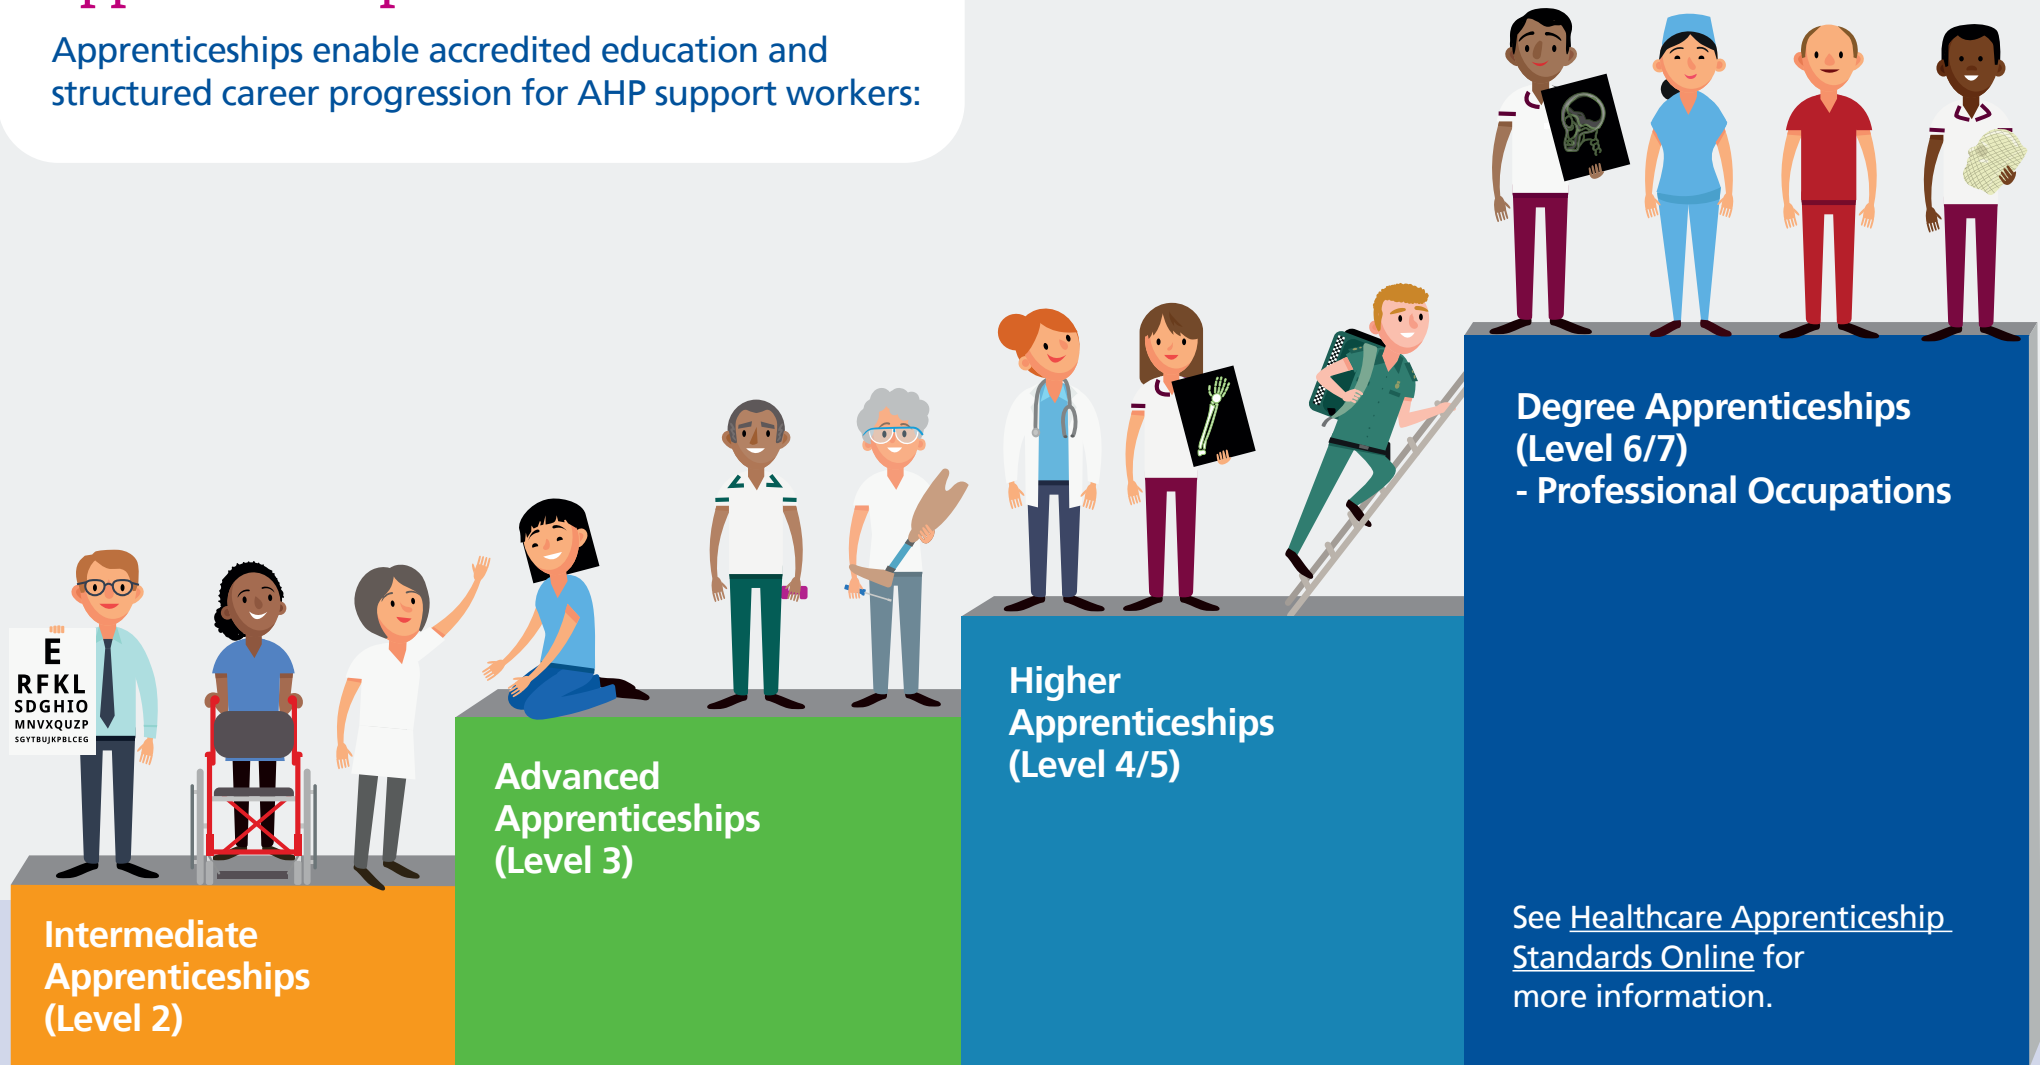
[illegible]

Apprenticeships enable accredited education and structured career progression for AHP support workers:

E
RFKL
SDGHIO
MNVXQUZP
SGYTBUJKPBLCEG

Intermediate Apprenticeships (Level 2)

Advanced Apprenticeships (Level 3)

Higher Apprenticeships (Level 4/5)

Degree Apprenticeships (Level 6/7)
- Professional Occupations

See Healthcare Apprenticeship Standards Online for more information.